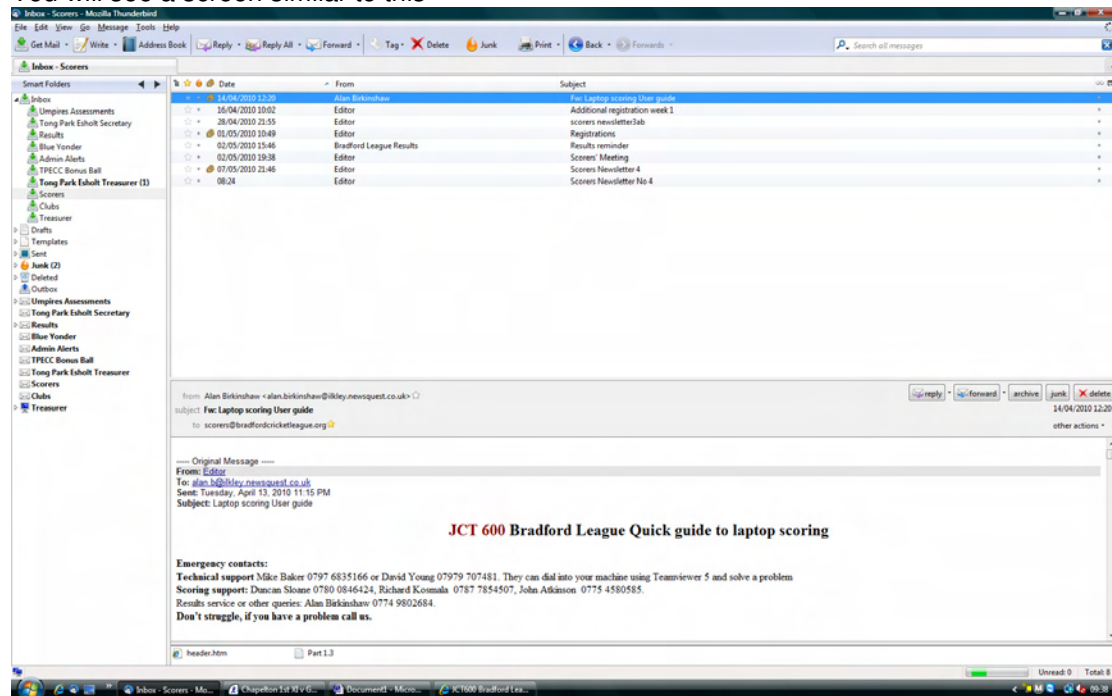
You will see a screen similar to this

Inbox - Scorers - Mozilla Thunderbird

File Edit View Go Message Tools Help

Get Mail · Write · Address Book | Reply · Reply All · Forward · | Tag · Delete | Junk | Print · | Back · Forwards ·

Search all messages

Inbox - Scorers

Smart Folders

Inbox
Umpires Assessments
Tong Park Esholt Secretary
Results
Blue Yonder
Admin Alerts
TPECC Bonus Ball
Tong Park Esholt Treasurer (1)
Scorers
Clubs
Treasurer
Drafts
Templates
Sent
Junk (2)
Deleted
Outbox
Umpires Assessments
Tong Park Esholt Secretary
Results
Blue Yonder
Admin Alerts
TPECC Bonus Ball
Tong Park Esholt Treasurer
Scorers
Clubs
Treasurer

| Date | From | Subject |
|---|---|---|
| 14/04/2010 12:20 | Alan Birkinshaw | Fw: Laptop scoring User guide |
| 16/04/2010 10:02 | Editor | Additional registration week 1 |
| 28/04/2010 21:55 | Editor | scorers newsletter3ab |
| 01/05/2010 10:49 | Editor | Registrations |
| 02/05/2010 15:46 | Bradford League Results | Results reminder |
| 02/05/2010 19:38 | Editor | Scorers' Meeting |
| 07/05/2010 21:46 | Editor | Scorers Newsletter 4 |
| 08:24 | Editor | Scorers Newsletter No 4 |

from Alan Birkinshaw <alan.birkinshaw@ilkley.newsquest.co.uk>
subject Fw: Laptop scoring User guide
to scorers@bradfordcricketleague.org

reply · forward · archive | junk | delete
14/04/2010 12:20
other actions ·

----- Original Message -----
From: Editor
To: alan.b@ilkley.newsquest.co.uk
Sent: Tuesday, April 13, 2010 11:15 PM
Subject: Laptop scoring User guide

JCT 600 Bradford League Quick guide to laptop scoring

Emergency contacts:
Technical support Mike Baker 0797 6835166 or David Young 07979 707481. They can dial into your machine using Teamviewer 5 and solve a problem
Scoring support: Duncan Sloane 0780 0846424, Richard Kosmala 0787 7854507, John Atkinson 0775 4580585.
Results service or other queries: Alan Birkinshaw 0774 9802684.
Don't struggle, if you have a problem call us.

header.htm    Part 1.3

Unread: 0   Total: 8

Inbox - Scorers - Mo... | Chapelton 1st XI v G... | Document1 - Micro... | JCT600 Bradford Lea...